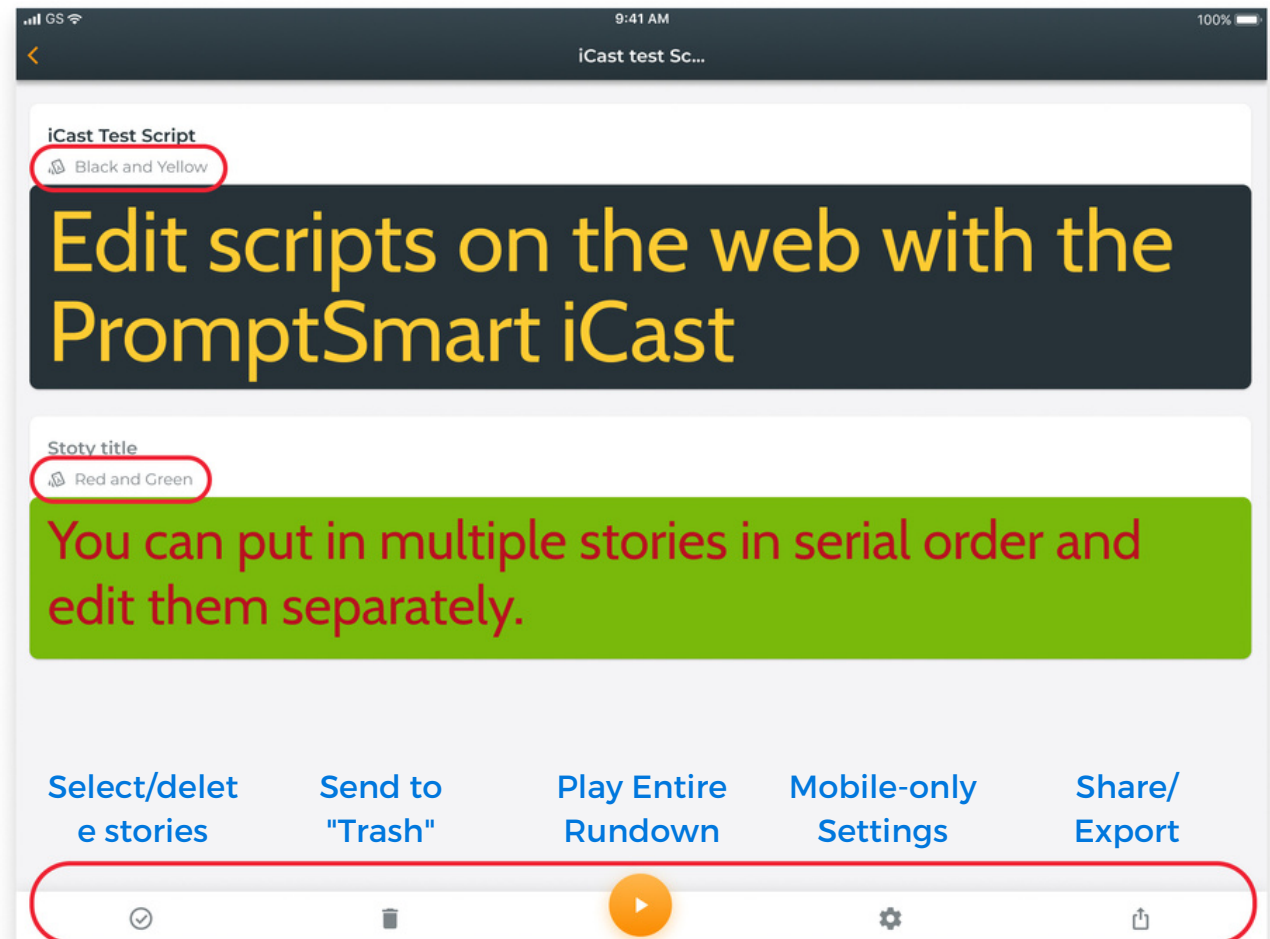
GS 9:41 AM 100%

iCast test Sc...

iCast Test Script
Black and Yellow

Edit scripts on the web with the PromptSmart iCast

Stoty title
Red and Green

You can put in multiple stories in serial order and edit them separately.

Select/delete stories

Send to "Trash"

Play Entire Rundown

Mobile-only Settings

Share/ Export